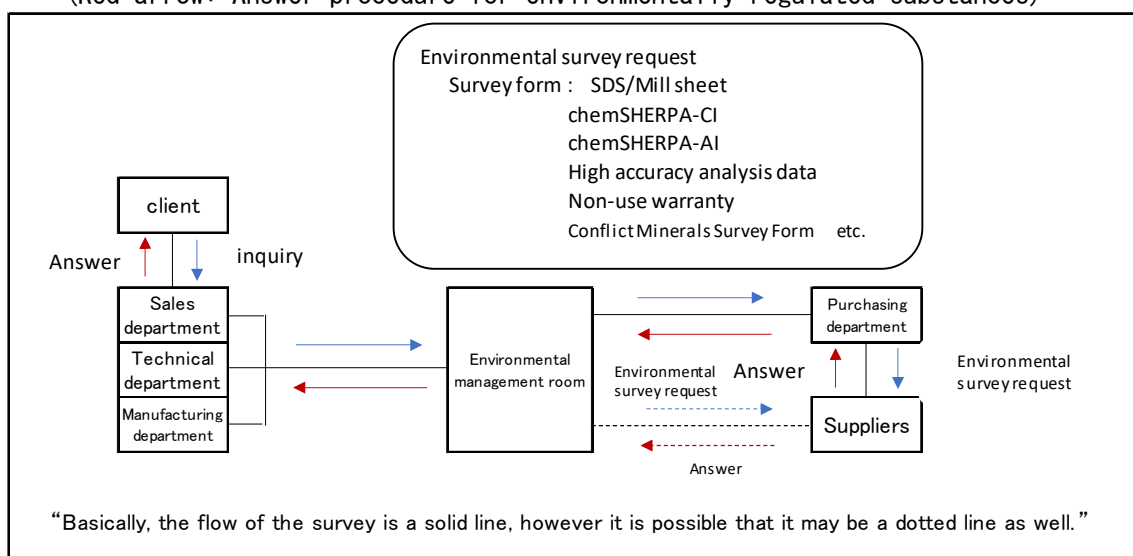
(Red arrow: Answer procedure for environmentally regulated substances)

Environmental survey request
Survey form : SDS/Mill sheet
chemSHERPA-CI
chemSHERPA-AI
High accuracy analysis data
Non-use warranty
Conflict Minerals Survey Form etc.

client

Answer

inquiry

Sales department

Technical department

Manufacturing department

Environmental management room

Purchasing department

Environmental survey request

Answer

Environmental survey request

Suppliers

Answer

"Basically, the flow of the survey is a solid line, however it is possible that it may be a dotted line as well."